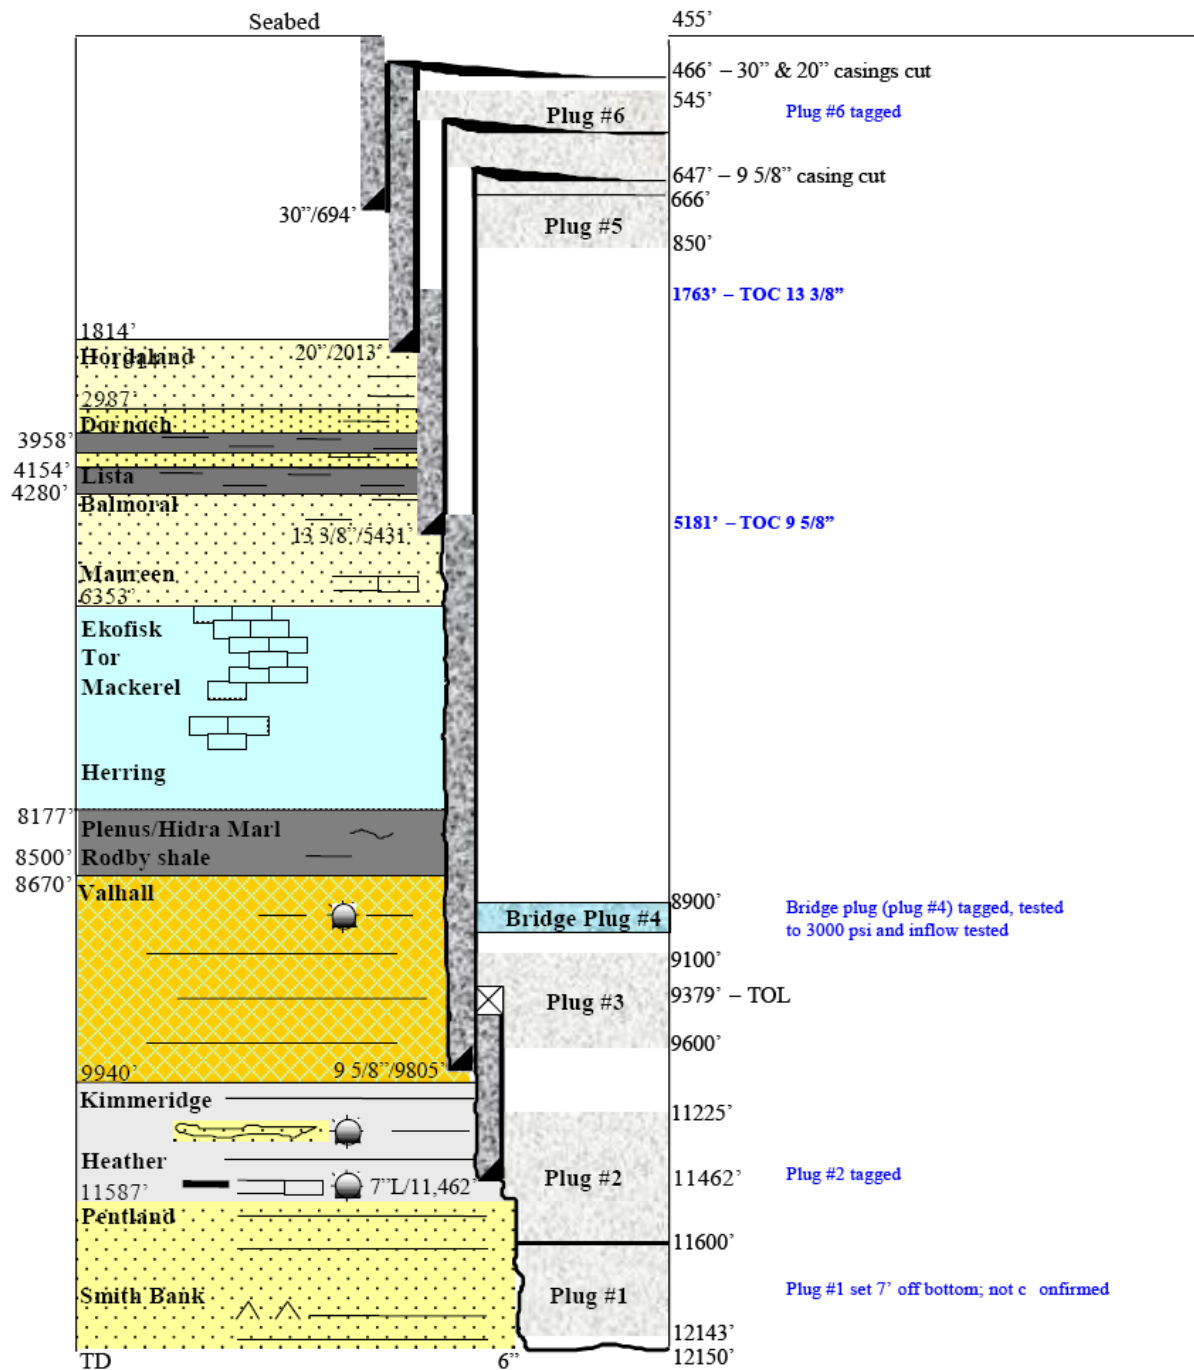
Seabed

455’

466’ – 30” & 20” casings cut

545’

Plug #6

Plug #6 tagged

647’ – 9 5/8” casing cut

666’

30”/694’

Plug #5

850’

1763’ – TOC 13 3/8”

1814’

Hordaland

20”/2013’

2987’

Dornoch

3958’

4154’

Lista

4280’

Balmoral

5181’ – TOC 9 5/8”

13 3/8”/5431’

Maureen

6353’

Ekofisk

Tor

Mackerel

Herring

8177’

Plenus/Hidra Marl

8500’

Rodby shale

8670’

Valhall

8900’

Bridge Plug #4

Bridge plug (plug #4) tagged, tested to 3000 psi and inflow tested

9100’

Plug #3

9379’ – TOL

9600’

9940’

9 5/8”/9805’

Kimmeridge

11225’

Heather

Plug #2

11462’

Plug #2 tagged

11587’

7”L/11,462’

Pentland

11600’

Smith Bank

Plug #1

Plug #1 set 7’ off bottom; not c onfirmed

12143’

TD

6”

12150’